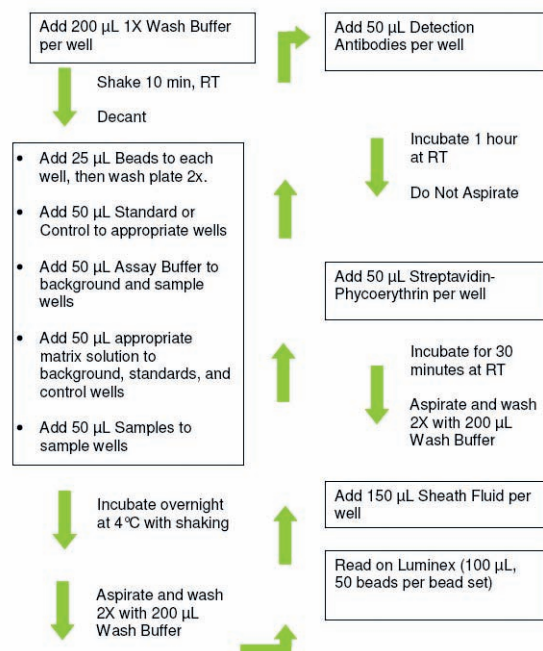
Add 200 µL 1X Wash Buffer per well

Shake 10 min, RT

Decant

- Add 25 µL Beads to each well, then wash plate 2x.
- Add 50 µL Standard or Control to appropriate wells
- Add 50 µL Assay Buffer to background and sample wells
- Add 50 µL appropriate matrix solution to background, standards, and control wells
- Add 50 µL Samples to sample wells

Incubate overnight at 4°C with shaking

Aspirate and wash 2X with 200 µL Wash Buffer

Add 50 µL Detection Antibodies per well

Incubate 1 hour at RT

Do Not Aspirate

Add 50 µL Streptavidin-Phycoerythrin per well

Incubate for 30 minutes at RT

Aspirate and wash 2X with 200 µL Wash Buffer

Add 150 µL Sheath Fluid per well

Read on Luminex (100 µL, 50 beads per bead set)